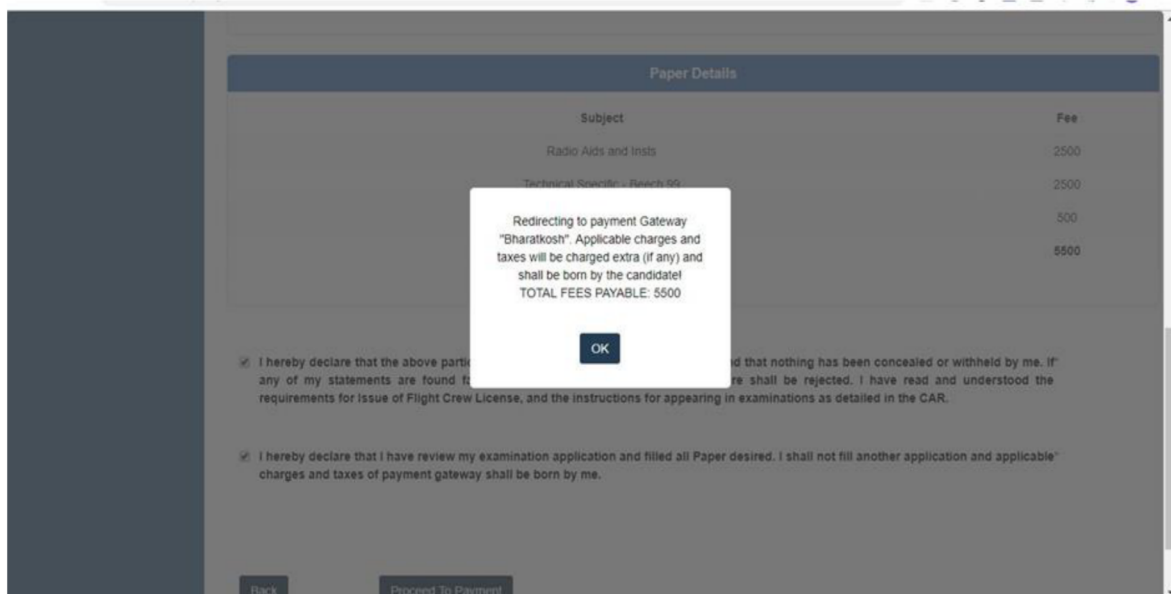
Paper Details

| Subject | Fee |
|---|---|
| Radio Aids and Insts | 2500 |
| Technical Specific - Beech 99 | 2500 |
| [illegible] | 500 |
| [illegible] | 5500 |

Redirecting to payment Gateway "Bharatkosh". Applicable charges and taxes will be charged extra (if any) and shall be born by the candidate! TOTAL FEES PAYABLE: 5500

OK

I hereby declare that the above parti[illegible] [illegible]d that nothing has been concealed or withheld by me. If any of my statements are found f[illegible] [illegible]re shall be rejected. I have read and understood the requirements for Issue of Flight Crew License, and the instructions for appearing in examinations as detailed in the CAR.

I hereby declare that I have review my examination application and filled all Paper desired. I shall not fill another application and applicable charges and taxes of payment gateway shall be born by me.

Back

Proceed To Payment